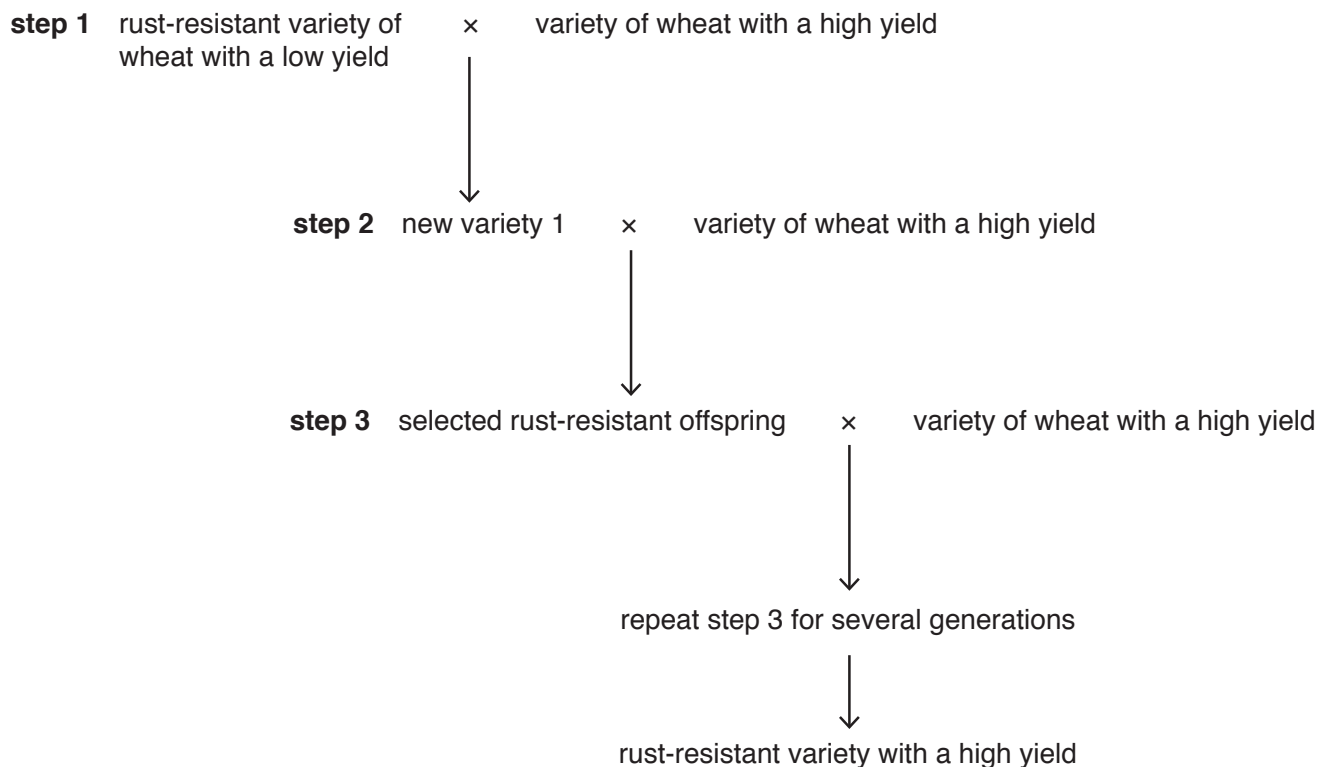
**step 1** rust-resistant variety of wheat with a low yield × variety of wheat with a high yield

**step 2** new variety 1 × variety of wheat with a high yield

**step 3** selected rust-resistant offspring × variety of wheat with a high yield

repeat step 3 for several generations

rust-resistant variety with a high yield